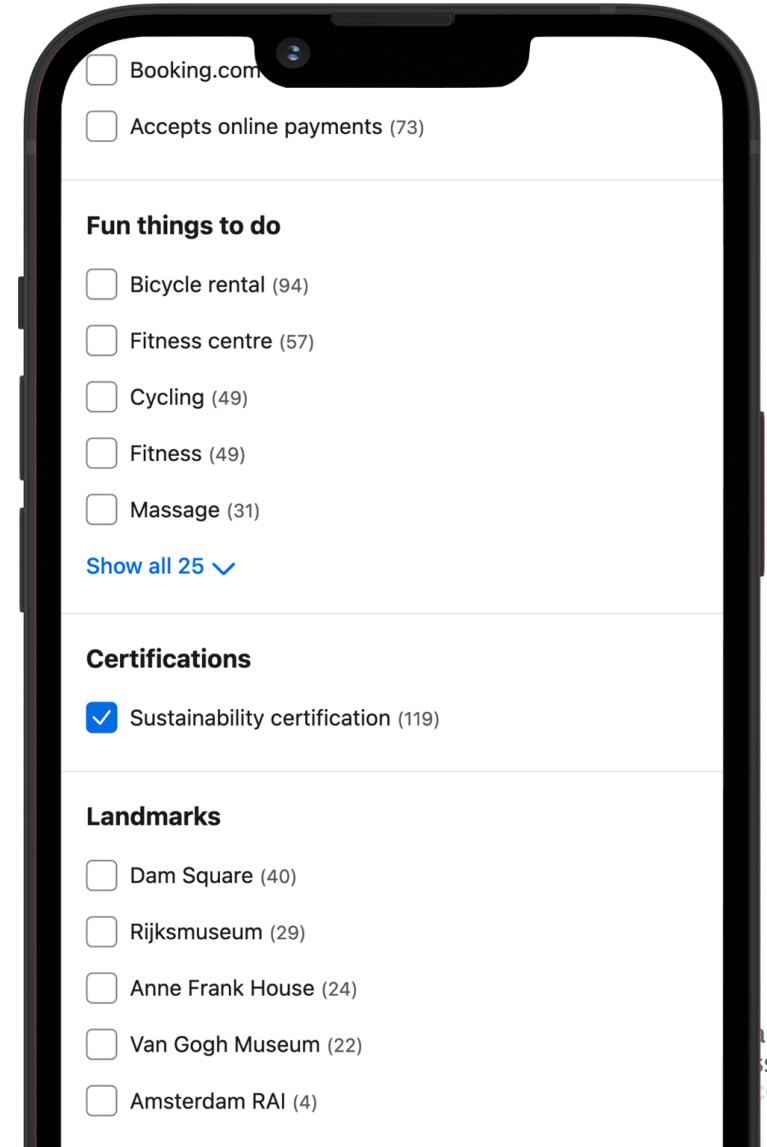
Booking.com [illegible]

Accepts online payments (73)

Fun things to do

Bicycle rental (94)

Fitness centre (57)

Cycling (49)

Fitness (49)

Massage (31)

Show all 25

Certifications

Sustainability certification (119)

Landmarks

Dam Square (40)

Rijksmuseum (29)

Anne Frank House (24)

Van Gogh Museum (22)

Amsterdam RAI (4)